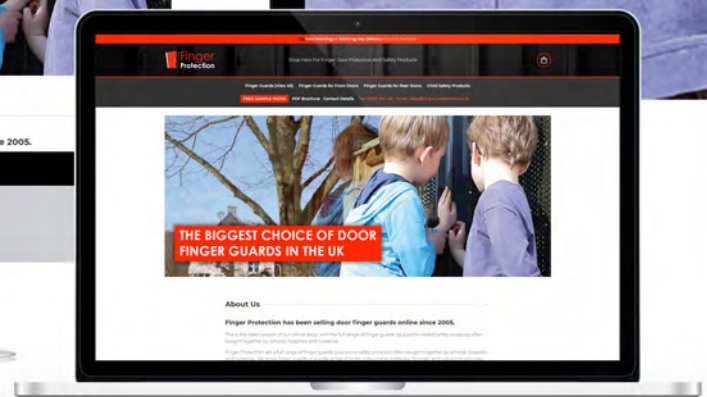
e 2005.

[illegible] Working Day Delivery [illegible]

Finger Protection

Shop Here For Finger Door Protection And Safety Products

Finger Guards (Hinge Side) Finger Guards for Front Doors Finger Guards for Rear Doors Child Safety Products

FREE SAMPLE PACKS PDF Brochure Contact Details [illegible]

THE BIGGEST CHOICE OF DOOR FINGER GUARDS IN THE UK

About Us

Finger Protection has been selling door finger guards online since 2005.

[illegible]

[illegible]